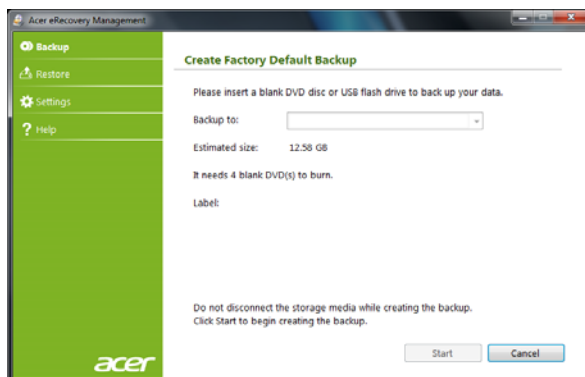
Acer eRecovery Management

Backup

Restore

Settings

Help

acer

Create Factory Default Backup

Please insert a blank DVD disc or USB flash drive to back up your data.

Backup to:

Estimated size: 12.58 GB

It needs 4 blank DVD(s) to burn.

Label:

Do not disconnect the storage media while creating the backup.
Click Start to begin creating the backup.

Start

Cancel